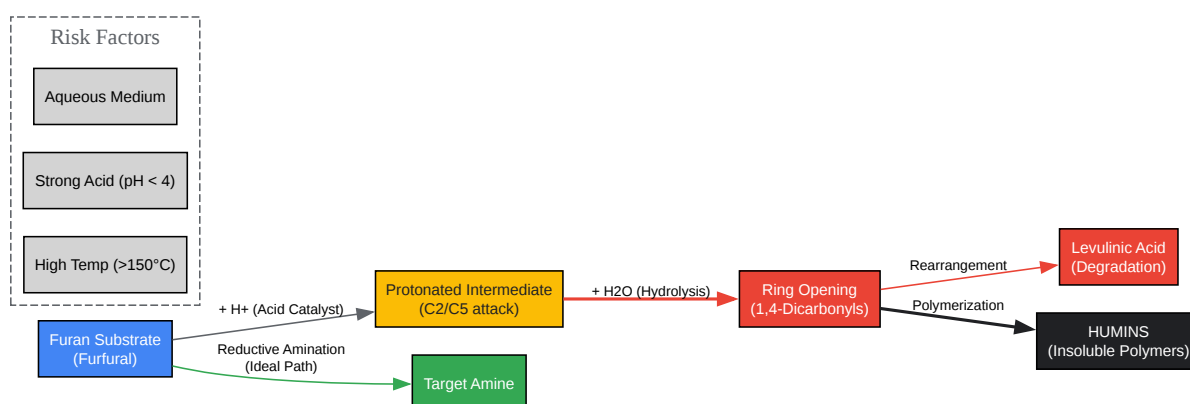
Risk Factors

Aqueous Medium

Strong Acid (pH < 4)

High Temp (>150°C)

Furan Substrate (Furfural)

+ H+ (Acid Catalyst)

Protonated Intermediate (C2/C5 attack)

+ H2O (Hydrolysis)

Ring Opening (1,4-Dicarbonyls)

Rearrangement

Levulinic Acid (Degradation)

Polymerization

HUMINS (Insoluble Polymers)

Reductive Amination (Ideal Path)

Target Amine